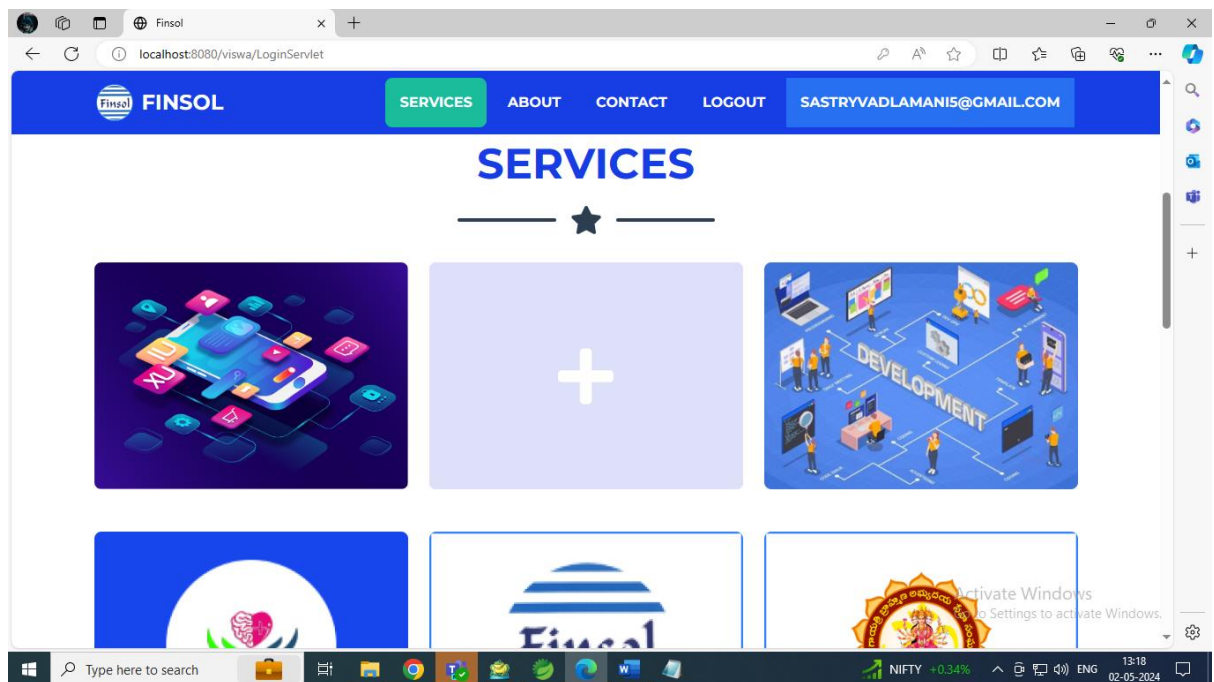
Finsol

localhost:8080/viswa/LoginServlet

Finsol FINSOL

SERVICES ABOUT CONTACT LOGOUT SASTRYVADLAMANI5@GMAIL.COM

SERVICES

UI UX

DEVELOPMENT

Finsol

Activate Windows
Go to Settings to activate Windows.

Type here to search

NIFTY +0.34%

ENG

13:18
02-05-2024